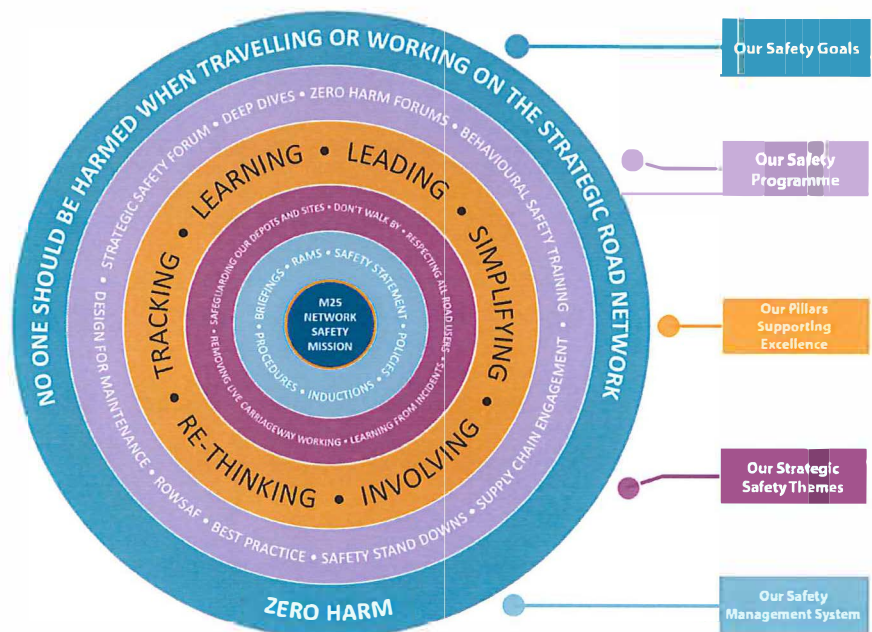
NO ONE SHOULD BE HARMED WHEN TRAVELLING OR WORKING ON THE STRATEGIC ROAD NETWORK

ZERO HARM

STRATEGIC SAFETY FORUM • DEEP DIVES • ZERO HARM FORUMS • BEHAVIOURAL SAFETY TRAINING • SUPPLY CHAIN ENGAGEMENT • SAFETY STAND DOWNS • BEST PRACTICE • ROWSAF • DESIGN FOR MAINTENANCE •

TRACKING • LEARNING • LEADING • SIMPLIFYING • INVOLVING • RE-THINKING

SAFEGUARDING OUR DEPOTS AND SITES • DON'T WALK BY • RESPECTING ALL ROAD USERS • LEARNING FROM INCIDENTS • REMOVING LIVE CARRIAGEWAY WORKING •

BRIEFINGS • RAMS • SAFETY STATEMENT • POLICIES • INDUCTIONS • PROCEDURES •

M25 NETWORK SAFETY MISSION

Our Safety Goals

Our Safety Programme

Our Pillars Supporting Excellence

Our Strategic Safety Themes

Our Safety Management System